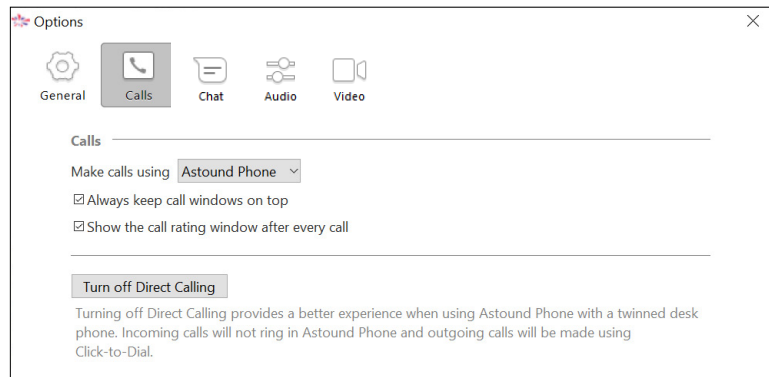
Options

General
Calls
Chat
Audio
Video

Calls

Make calls using Astound Phone

☑ Always keep call windows on top

☑ Show the call rating window after every call

Turn off Direct Calling

Turning off Direct Calling provides a better experience when using Astound Phone with a twinned desk phone. Incoming calls will not ring in Astound Phone and outgoing calls will be made using Click-to-Dial.